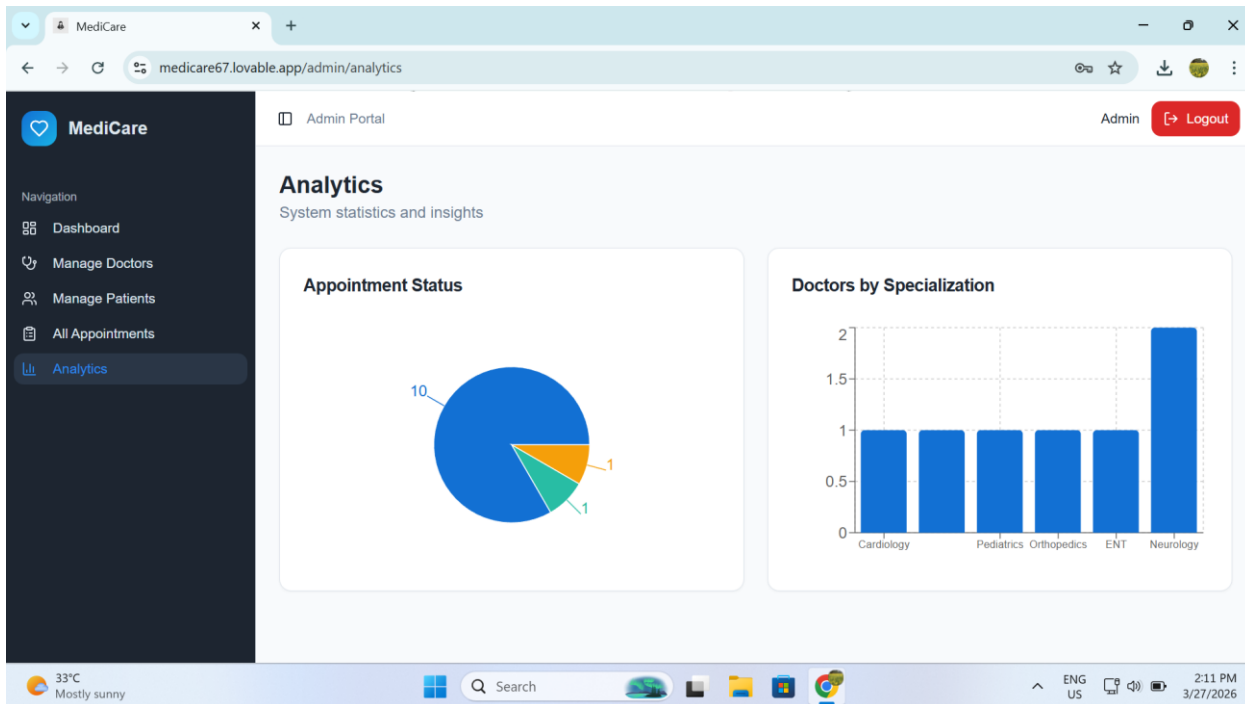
MediCare ×
+
medicare67.lovable.app/admin/analytics

MediCare

Navigation
Dashboard
Manage Doctors
Manage Patients
All Appointments
Analytics

Admin Portal
Admin
Logout

Analytics
System statistics and insights

Appointment Status
10
1
1

Doctors by Specialization
2
1.5
1
0.5
0
Cardiology
Pediatrics
Orthopedics
ENT
Neurology

33°C
Mostly sunny
Search
ENG
US
2:11 PM
3/27/2026